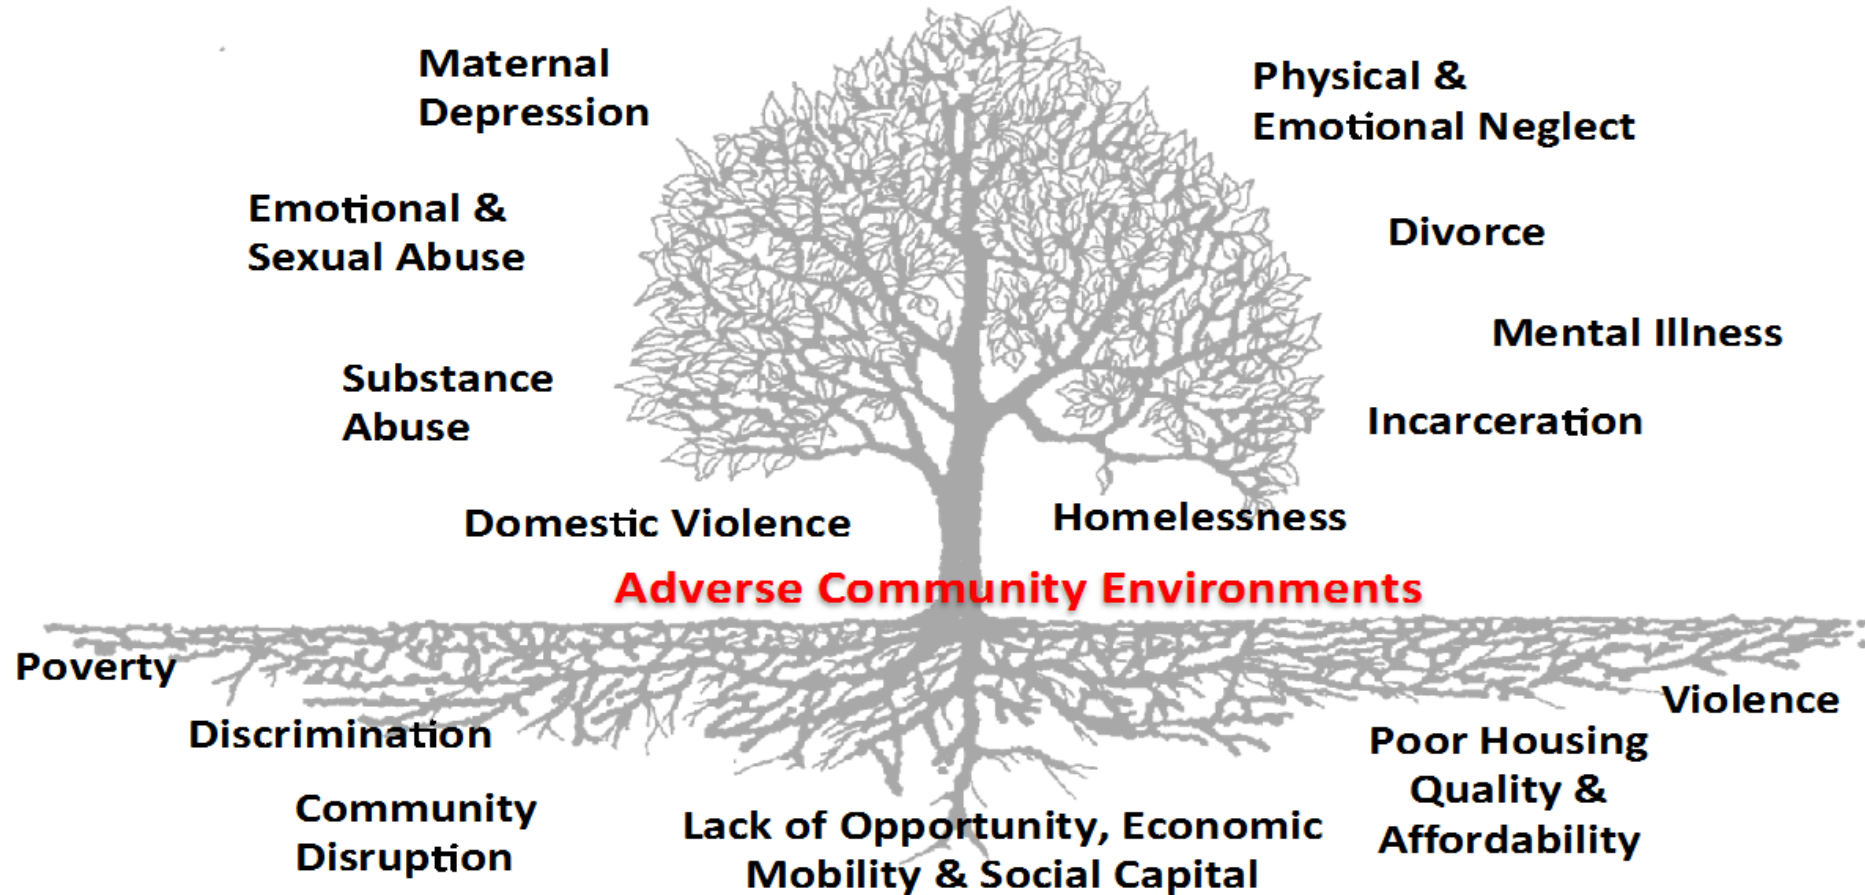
Maternal Depression

Physical & Emotional Neglect

Emotional & Sexual Abuse

Divorce

Mental Illness

Substance Abuse

Incarceration

Domestic Violence

Homelessness

Adverse Community Environments

Poverty

Violence

Discrimination

Poor Housing Quality & Affordability

Community Disruption

Lack of Opportunity, Economic Mobility & Social Capital